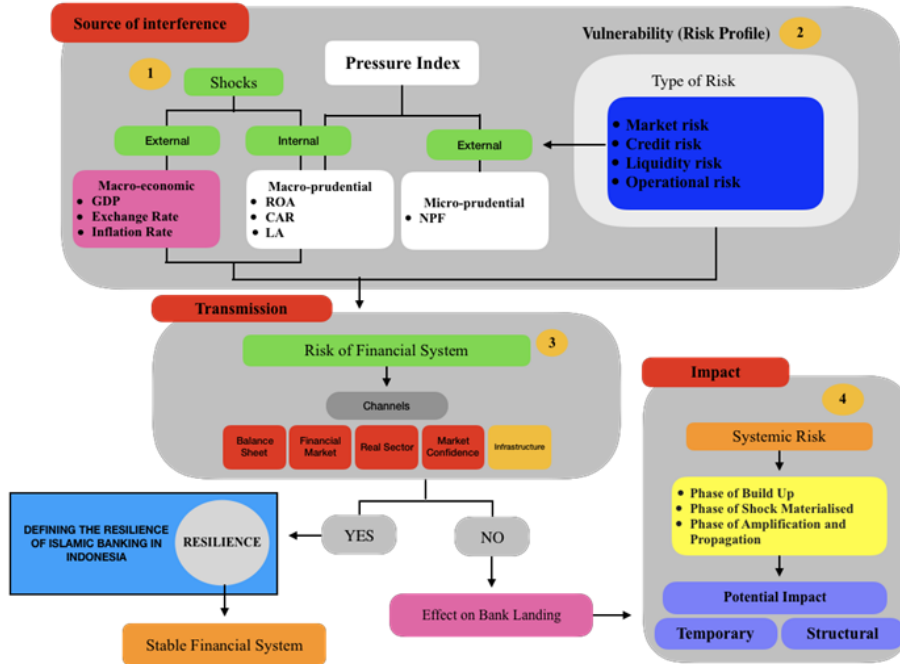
Source of interference

Vulnerability (Risk Profile) 2

1

Shocks

Pressure Index

Type of Risk

- Market risk
- Credit risk
- Liquidity risk
- Operational risk

External

Internal

External

Macro-economic
- GDP
- Exchange Rate
- Inflation Rate

Macro-prudential
- ROA
- CAR
- LA

Micro-prudential
- NPF

Transmission

Risk of Financial System

3

Channels

| Balance Sheet | Financial Market | Real Sector | Market Confidence | Infrastructure |
|---|---|---|---|---|

Impact

4

Systemic Risk

- Phase of Build Up
- Phase of Shock Materialised
- Phase of Amplification and Propagation

Potential Impact

Temporary

Structural

DEFINING THE RESILIENCE OF ISLAMIC BANKING IN INDONESIA

RESILIENCE

YES

NO

Stable Financial System

Effect on Bank Landing